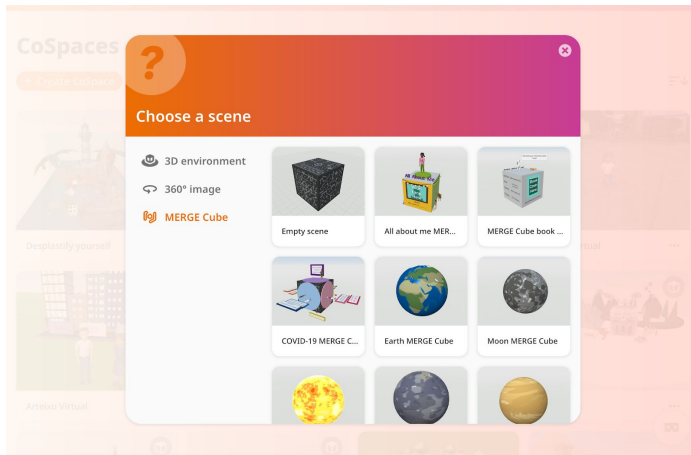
CoSpaces

Choose a scene

3D environment

360° image

MERGE Cube

Empty scene

All about me MER...

MERGE Cube book ...

COVID-19 MERGE C...

Earth MERGE Cube

Moon MERGE Cube

Desplastify yourself

Arteno Virtual